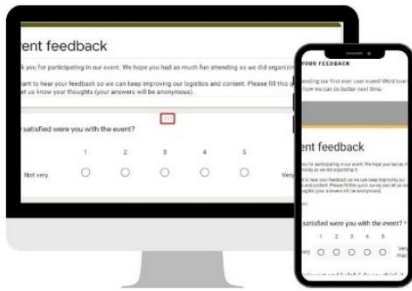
ent feedback

k you for participating in our event. We hope you had as much fun attending as we did organizi

ant to hear your feedback so we can keep improving our logistics and content. Please fill th
et us know your thoughts (your answers will be anonymous).

satisfied were you with the event?

| | 1 | 2 | 3 | 4 | 5 | |
|---|---|---|---|---|---|---|
| Not very | ○ | ○ | ○ | ○ | ○ | Very |

YOUR FEEDBACK

ending our first ever user event! We'd love
 how we can do better next time.

ent feedback

k you for participating in our event. We hope you had as m
g as we did organizing it.

to hear your feedback so we can keep improving our
s and content. Please fill this quick survey and let us kn
ughts (your answers will be anonymous).

satisfied were you with the event? *

| | 1 | 2 | 3 | 4 | 5 | |
|---|---|---|---|---|---|---|
| very | ○ | ○ | ○ | ○ | ○ | Ve |

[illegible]